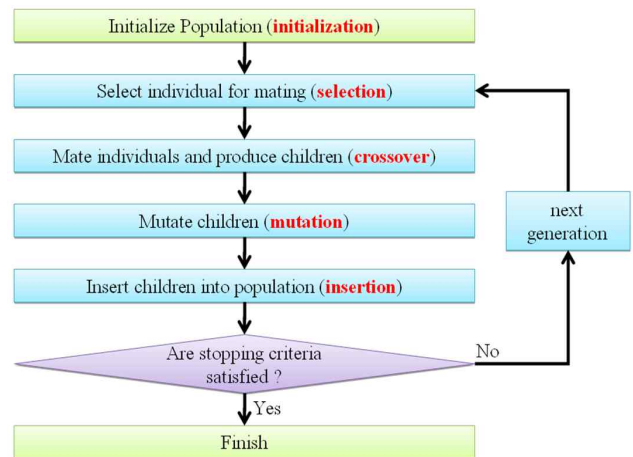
Initialize Population (initialization)

Select individual for mating (selection)

Mate individuals and produce children (crossover)

Mutate children (mutation)

Insert children into population (insertion)

Are stopping criteria satisfied ?

No

next generation

Yes

Finish